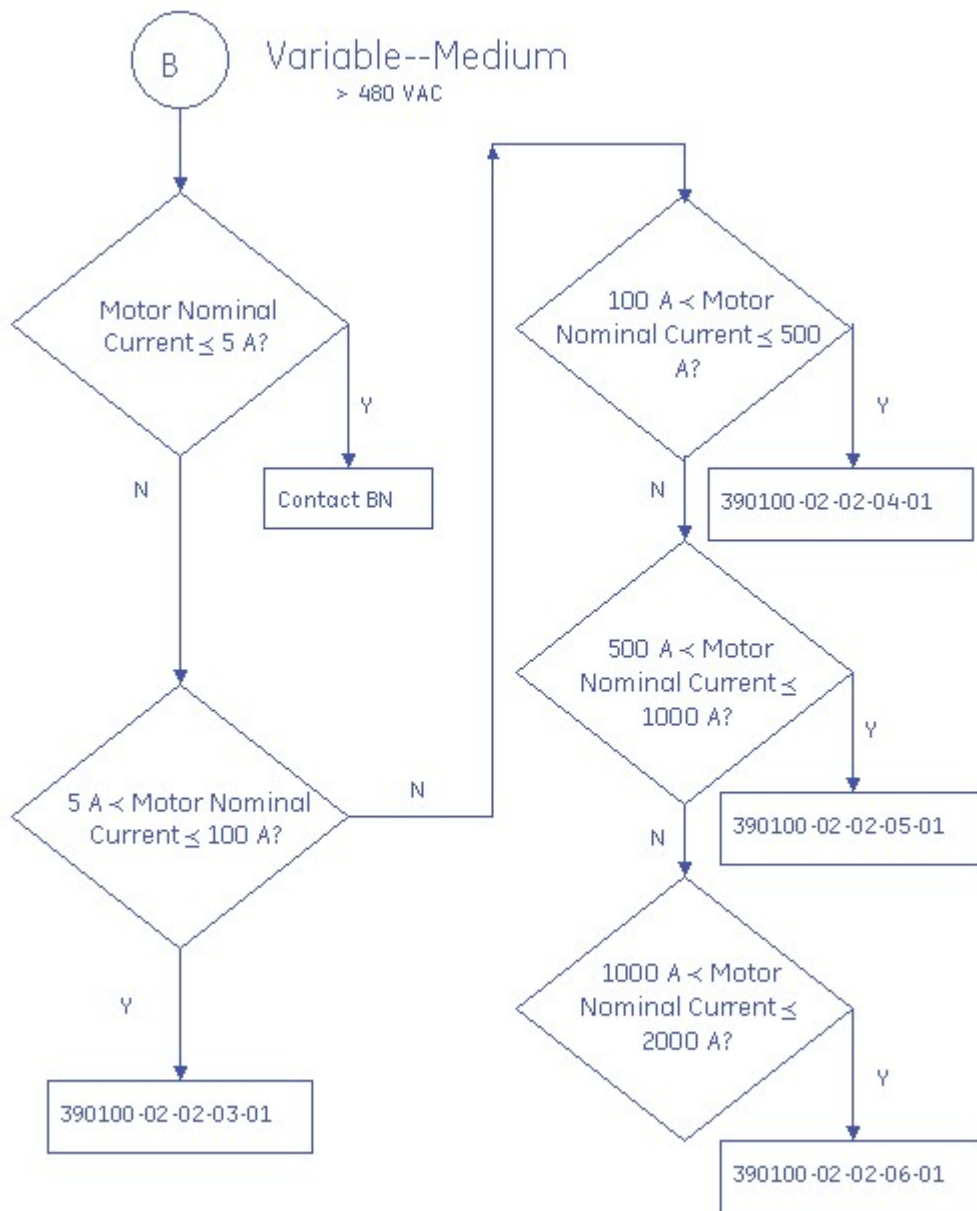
B

Variable--Medium
> 480 VAC

Motor Nominal Current $\leq$ 5 A?

Y

Contact BN

N

5 A < Motor Nominal Current $\leq$ 100 A?

N

Y

390100-02-02-03-01

100 A < Motor Nominal Current $\leq$ 500 A?

Y

390100-02-02-04-01

N

500 A < Motor Nominal Current $\leq$ 1000 A?

Y

390100-02-02-05-01

N

1000 A < Motor Nominal Current $\leq$ 2000 A?

Y

390100-02-02-06-01